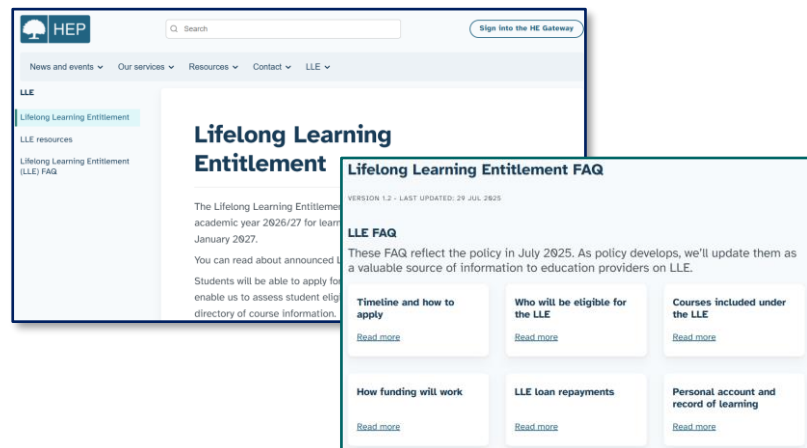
HEP

Search

Sign into the HE Gateway

News and events ⌄ Our services ⌄ Resources ⌄ Contact ⌄ LLE ⌄

LLE

Lifelong Learning Entitlement

LLE resources

Lifelong Learning Entitlement (LLE) FAQ

Lifelong Learning Entitlement

The Lifelong Learning Entitleme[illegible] academic year 2026/27 for lear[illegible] January 2027.

You can read about announced L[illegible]

Students will be able to apply fo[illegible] enable us to assess student elig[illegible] directory of course information.

Lifelong Learning Entitlement FAQ

VERSION 1.2 - LAST UPDATED: 29 JUL 2025

LLE FAQ

These FAQ reflect the policy in July 2025. As policy develops, we'll update them as a valuable source of information to education providers on LLE.

Timeline and how to apply

Read more

Who will be eligible for the LLE

Read more

Courses included under the LLE

Read more

How funding will work

Read more

LLE loan repayments

Read more

Personal account and record of learning

Read more